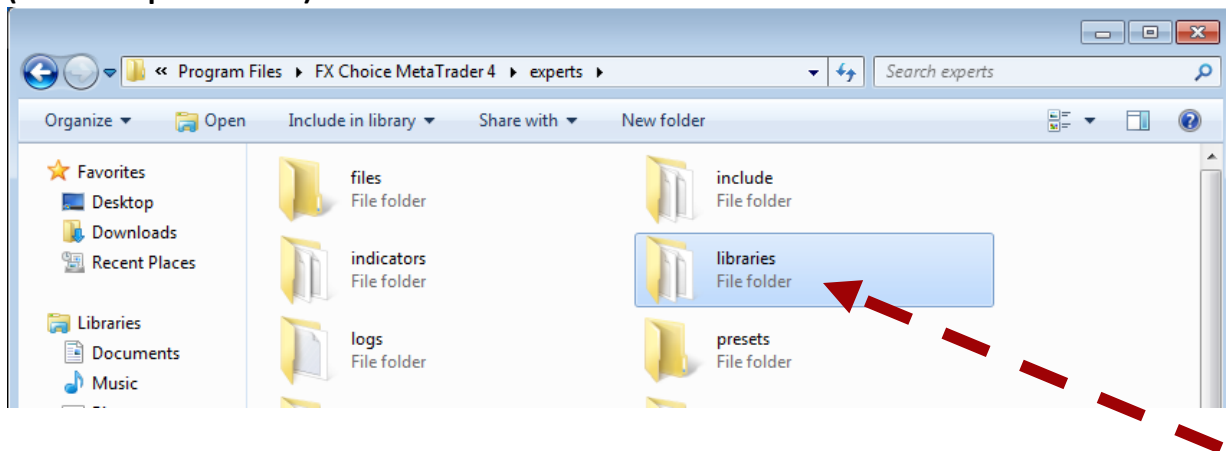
« Program Files ▸ FX Choice MetaTrader 4 ▸ experts ▸

Search experts

Organize ▾ Open Include in library ▾ Share with ▾ New folder

Favorites
Desktop
Downloads
Recent Places

Libraries
Documents
Music

files
File folder

include
File folder

indicators
File folder

libraries
File folder

logs
File folder

presets
File folder